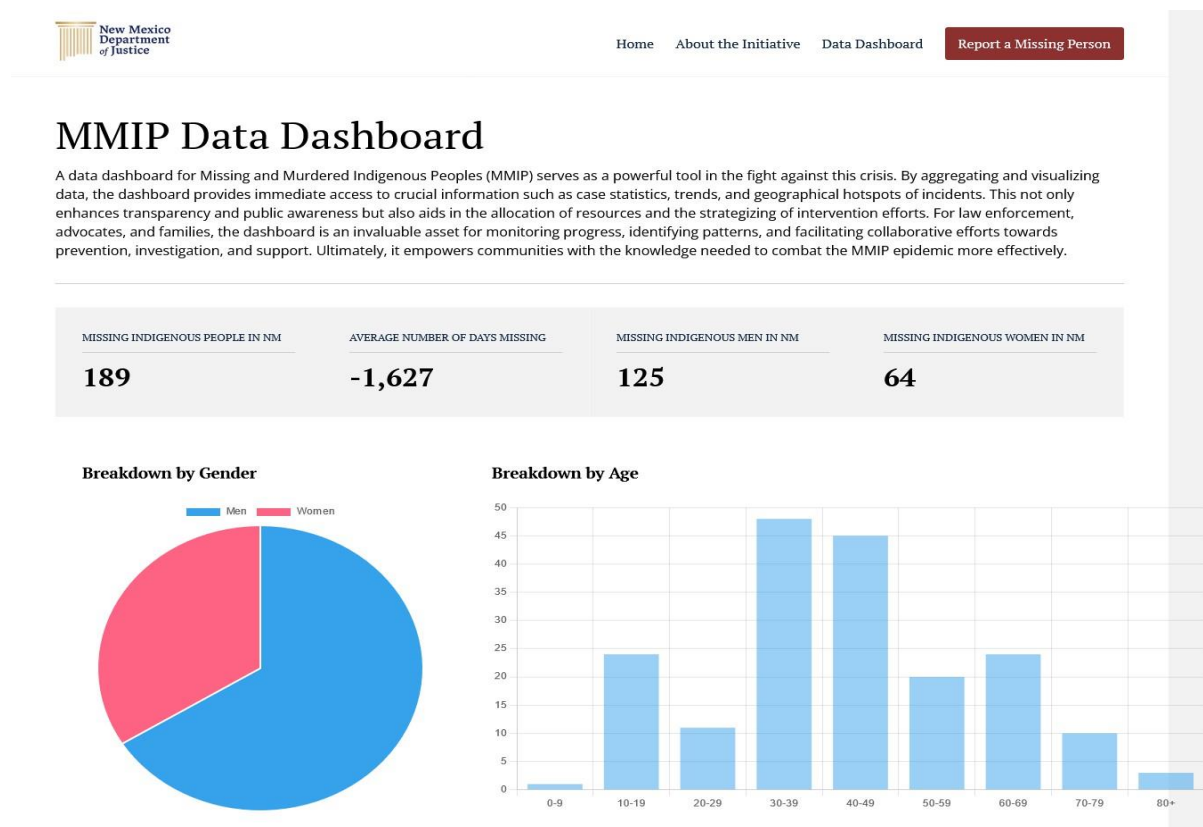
New Mexico Department of Justice

Home About the Initiative Data Dashboard Report a Missing Person

MMIP Data Dashboard

A data dashboard for Missing and Murdered Indigenous Peoples (MMIP) serves as a powerful tool in the fight against this crisis. By aggregating and visualizing data, the dashboard provides immediate access to crucial information such as case statistics, trends, and geographical hotspots of incidents. This not only enhances transparency and public awareness but also aids in the allocation of resources and the strategizing of intervention efforts. For law enforcement, advocates, and families, the dashboard is an invaluable asset for monitoring progress, identifying patterns, and facilitating collaborative efforts towards prevention, investigation, and support. Ultimately, it empowers communities with the knowledge needed to combat the MMIP epidemic more effectively.

MISSING INDIGENOUS PEOPLE IN NM
189

AVERAGE NUMBER OF DAYS MISSING
-1,627

MISSING INDIGENOUS MEN IN NM
125

MISSING INDIGENOUS WOMEN IN NM
64

Breakdown by Gender

Men Women

Breakdown by Age

50
45
40
35
30
25
20
15
10
5
0

0-9 10-19 20-29 30-39 40-49 50-59 60-69 70-79 80+